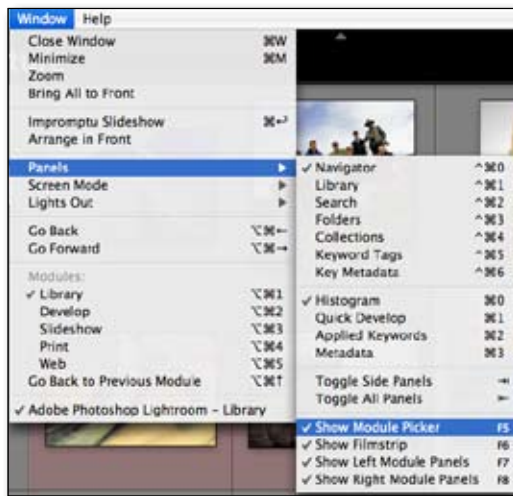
Window Help

Close Window ⌘W
Minimize ⌘M
Zoom
Bring All to Front

Impromptu Slideshow ⌘↩
Arrange in Front

Panels
Screen Mode
Lights Out

Go Back ⌥⌘←
Go Forward ⌥⌘→

Modules:
✓ Library ⌥⌘1
Develop ⌥⌘2
Slideshow ⌥⌘3
Print ⌥⌘4
Web ⌥⌘5
Go Back to Previous Module ⌥⌘↑

✓ Adobe Photoshop Lightroom – Library

✓ Navigator ^⌘0
Library ^⌘1
Search ^⌘2
Folders ^⌘3
Collections ^⌘4
Keyword Tags ^⌘5
Key Metadata ^⌘6

✓ Histogram ⌘0
Quick Develop ⌘1
Applied Keywords ⌘2
Metadata ⌘3

Toggle Side Panels ⇥
Toggle All Panels ⇤

✓ Show Module Picker F5
✓ Show Filmstrip F6
✓ Show Left Module Panels F7
✓ Show Right Module Panels F8